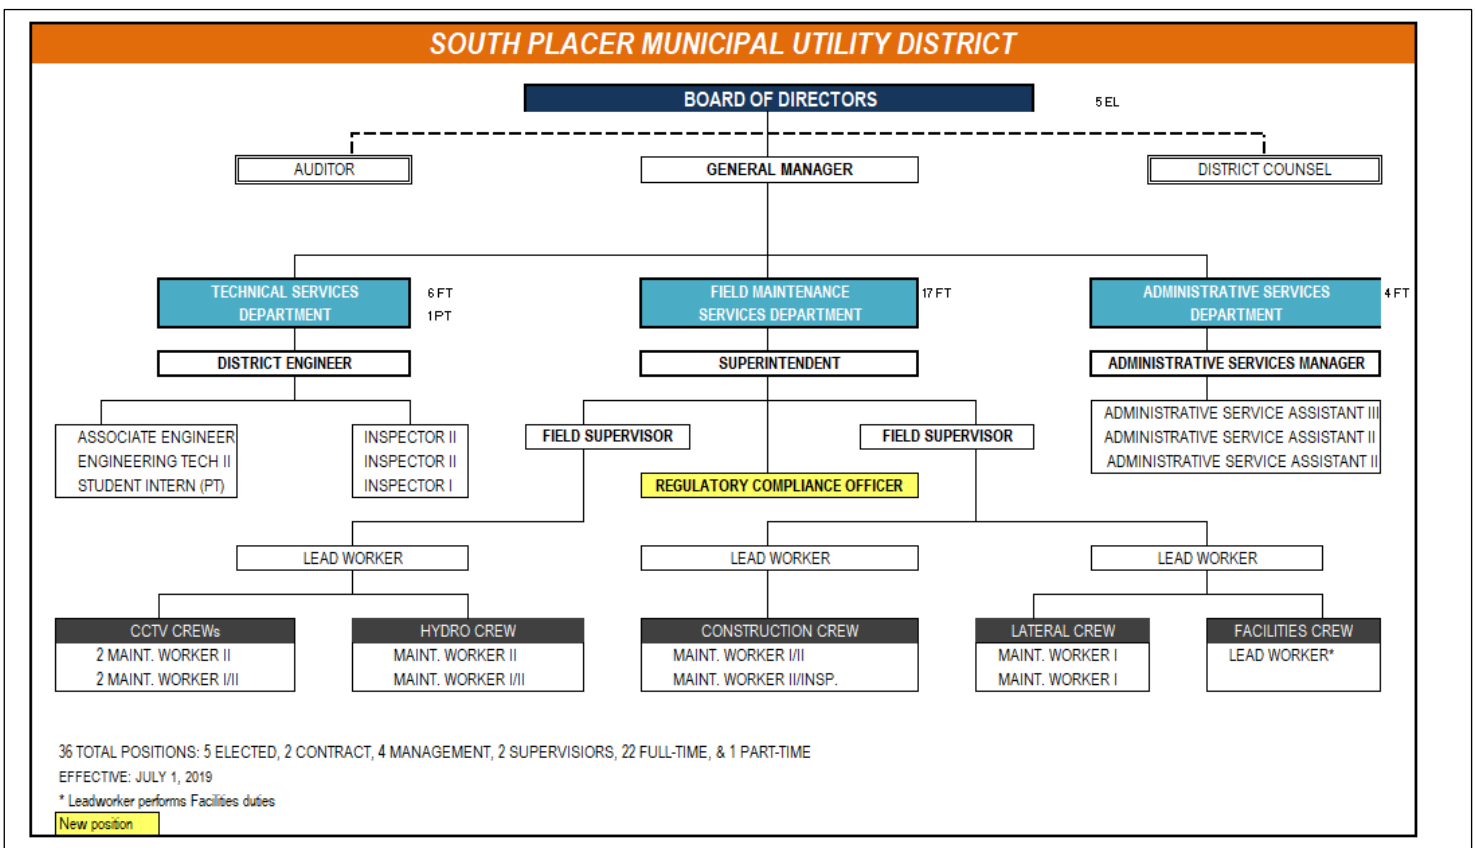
SOUTH PLACER MUNICIPAL UTILITY DISTRICT

BOARD OF DIRECTORS

5 EL

AUDITOR

GENERAL MANAGER

DISTRICT COUNSEL

TECHNICAL SERVICES DEPARTMENT

6 FT
1 PT

FIELD MAINTENANCE SERVICES DEPARTMENT

17 FT

ADMINISTRATIVE SERVICES DEPARTMENT

4 FT

DISTRICT ENGINEER

SUPERINTENDENT

ADMINISTRATIVE SERVICES MANAGER

ASSOCIATE ENGINEER
ENGINEERING TECH II
STUDENT INTERN (PT)

INSPECTOR II
INSPECTOR II
INSPECTOR I

FIELD SUPERVISOR

FIELD SUPERVISOR

ADMINISTRATIVE SERVICE ASSISTANT III
ADMINISTRATIVE SERVICE ASSISTANT II
ADMINISTRATIVE SERVICE ASSISTANT II

REGULATORY COMPLIANCE OFFICER

LEAD WORKER

LEAD WORKER

LEAD WORKER

CCTV CREWs
2 MAINT. WORKER II
2 MAINT. WORKER I/II

HYDRO CREW
MAINT. WORKER II
MAINT. WORKER I/II

CONSTRUCTION CREW
MAINT. WORKER I/II
MAINT. WORKER II/INSP.

LATERAL CREW
MAINT. WORKER I
MAINT. WORKER I

FACILITIES CREW
LEAD WORKER*

36 TOTAL POSITIONS: 5 ELECTED, 2 CONTRACT, 4 MANAGEMENT, 2 SUPERVISIORS, 22 FULL-TIME, & 1 PART-TIME
EFFECTIVE: JULY 1, 2019
* Leadworker performs Facilities duties
New position